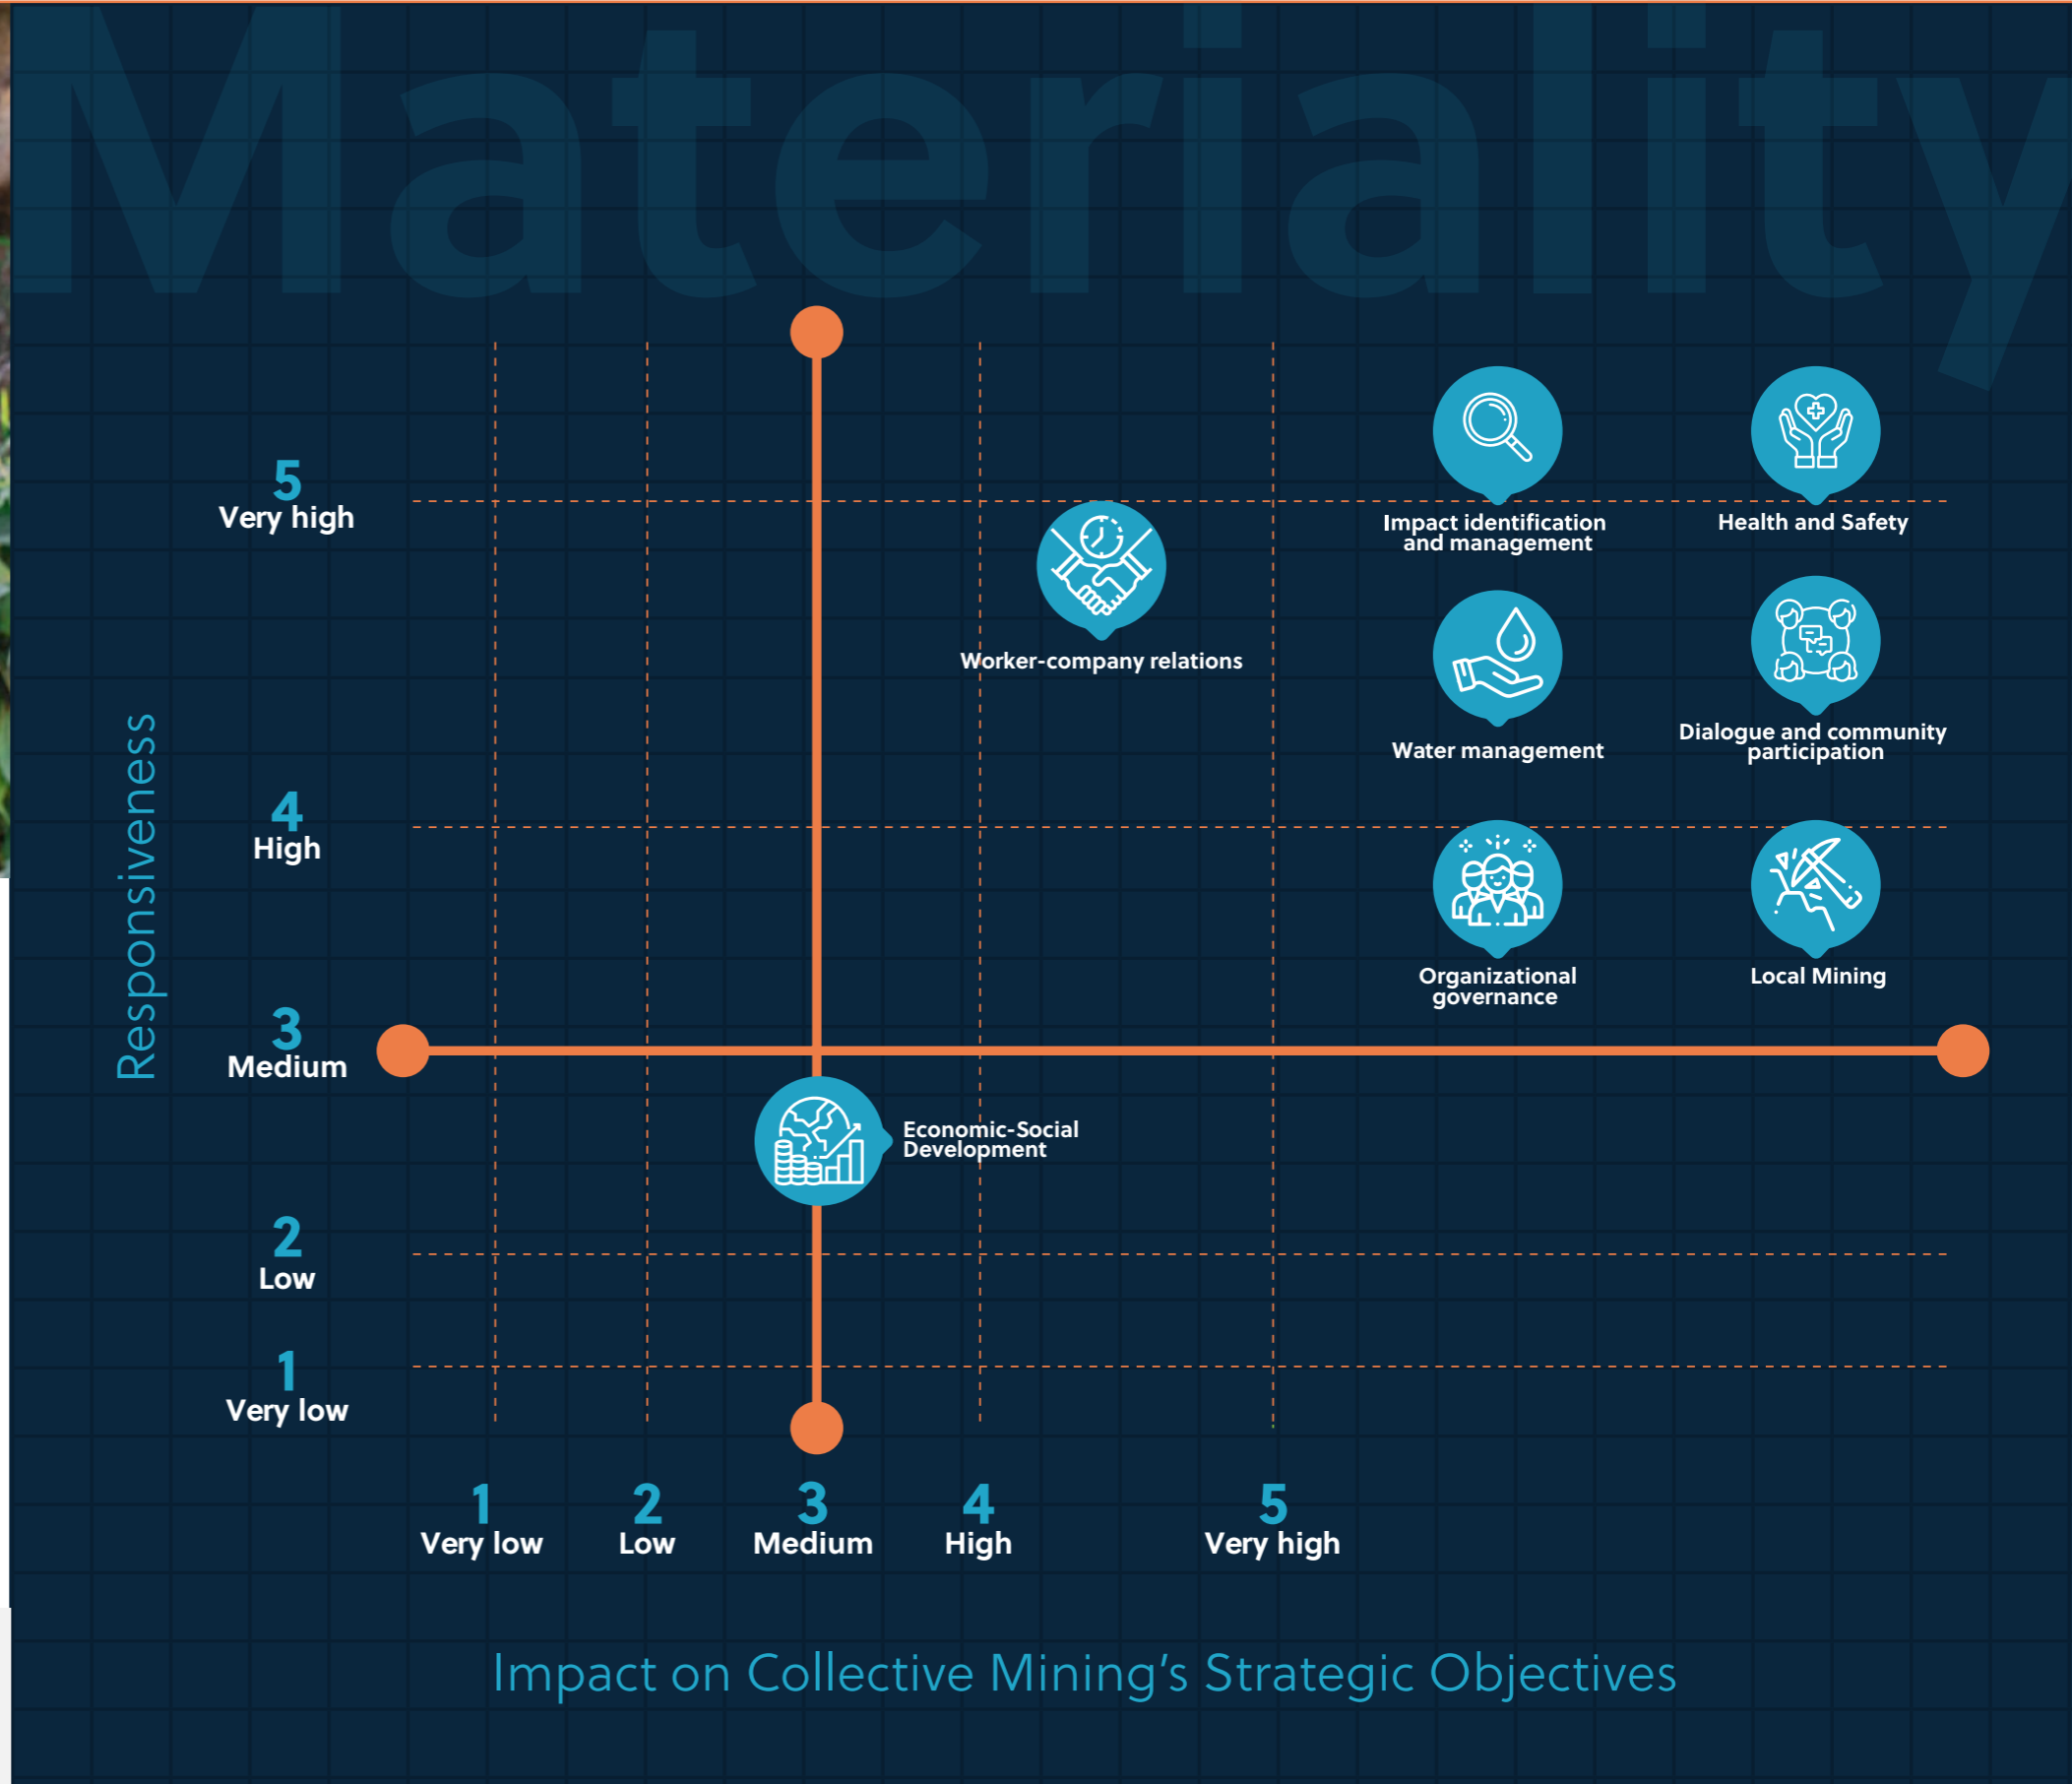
Materiality

Responsiveness

5
Very high

4
High

3
Medium

2
Low

1
Very low

Worker-company relations

Impact identification and management

Health and Safety

Water management

Dialogue and community participation

Organizational governance

Local Mining

Economic-Social Development

1
Very low

2
Low

3
Medium

4
High

5
Very high

Impact on Collective Mining's Strategic Objectives